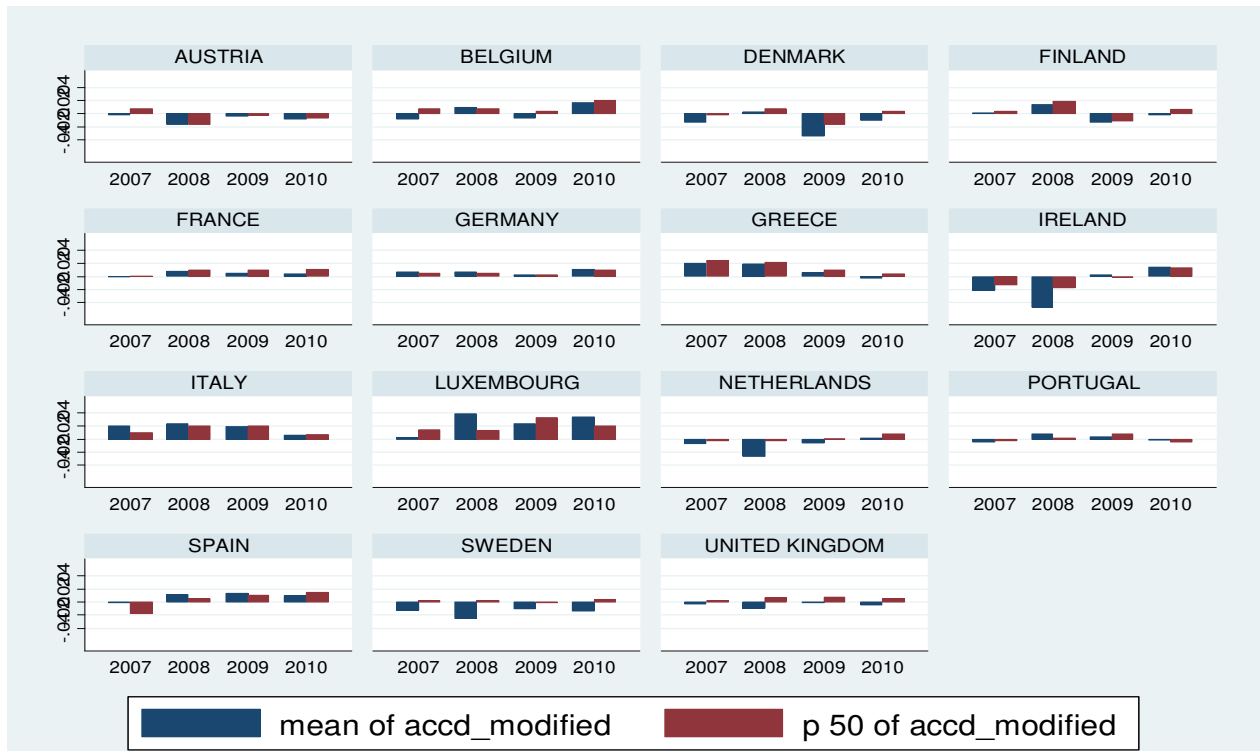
AUSTRIA
BELGIUM
DENMARK
FINLAND
-.04.02.02.04
2007 2008 2009 2010
2007 2008 2009 2010
2007 2008 2009 2010
2007 2008 2009 2010

FRANCE
GERMANY
GREECE
IRELAND
-.04.02.02.04
2007 2008 2009 2010
2007 2008 2009 2010
2007 2008 2009 2010
2007 2008 2009 2010

ITALY
LUXEMBOURG
NETHERLANDS
PORTUGAL
-.04.02.02.04
2007 2008 2009 2010
2007 2008 2009 2010
2007 2008 2009 2010
2007 2008 2009 2010

SPAIN
SWEDEN
UNITED KINGDOM
-.04.02.02.04
2007 2008 2009 2010
2007 2008 2009 2010
2007 2008 2009 2010

mean of accd_modified
p 50 of accd_modified